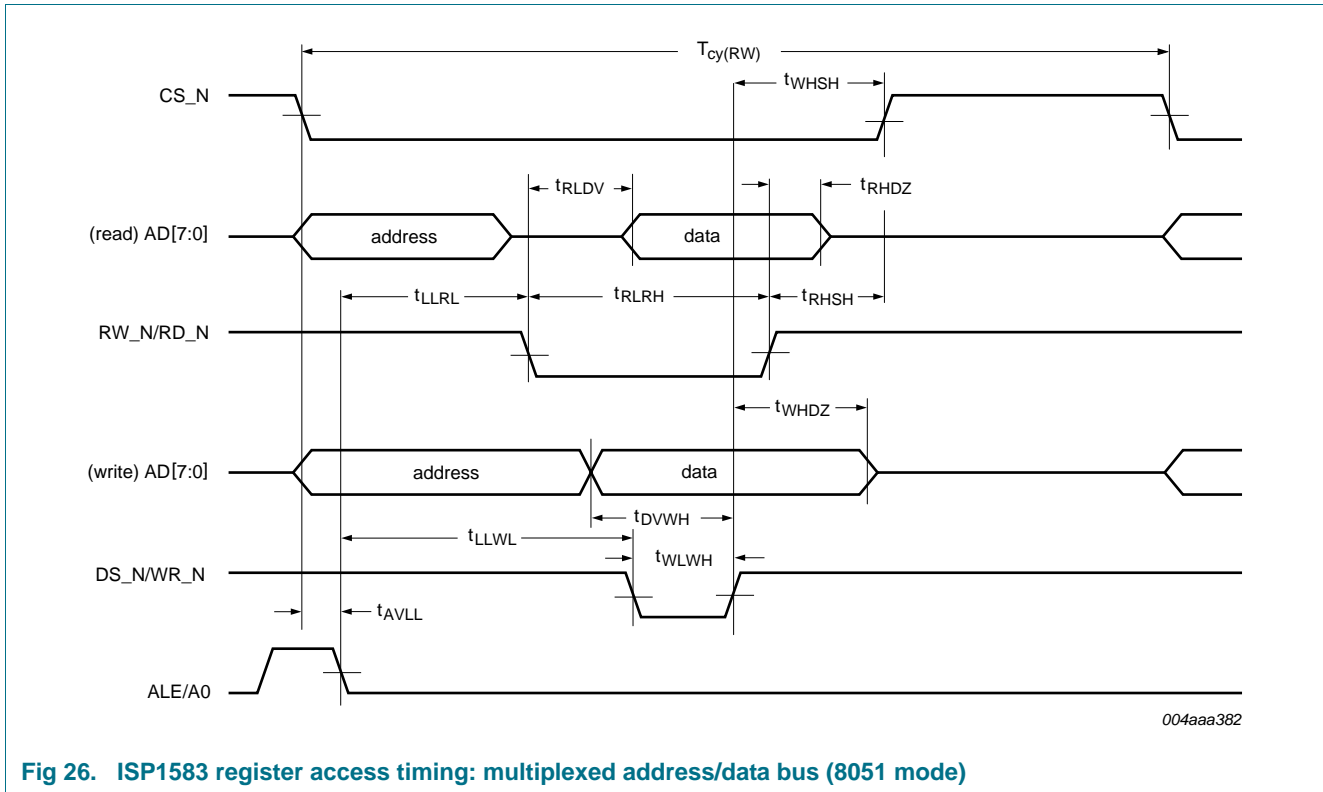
$T_{cy(RW)}$

CS_N

$t_{WHSH}$

$t_{RLDV}$

$t_{RHDZ}$

(read) AD[7:0]

address

data

$t_{LLRL}$

$t_{RLRH}$

$t_{RHSH}$

RW_N/RD_N

$t_{WHDZ}$

(write) AD[7:0]

address

data

$t_{DVWH}$

$t_{LLWL}$

$t_{WLWH}$

DS_N/WR_N

$t_{AVLL}$

ALE/A0

004aaa382

Fig 26. ISP1583 register access timing: multiplexed address/data bus (8051 mode)